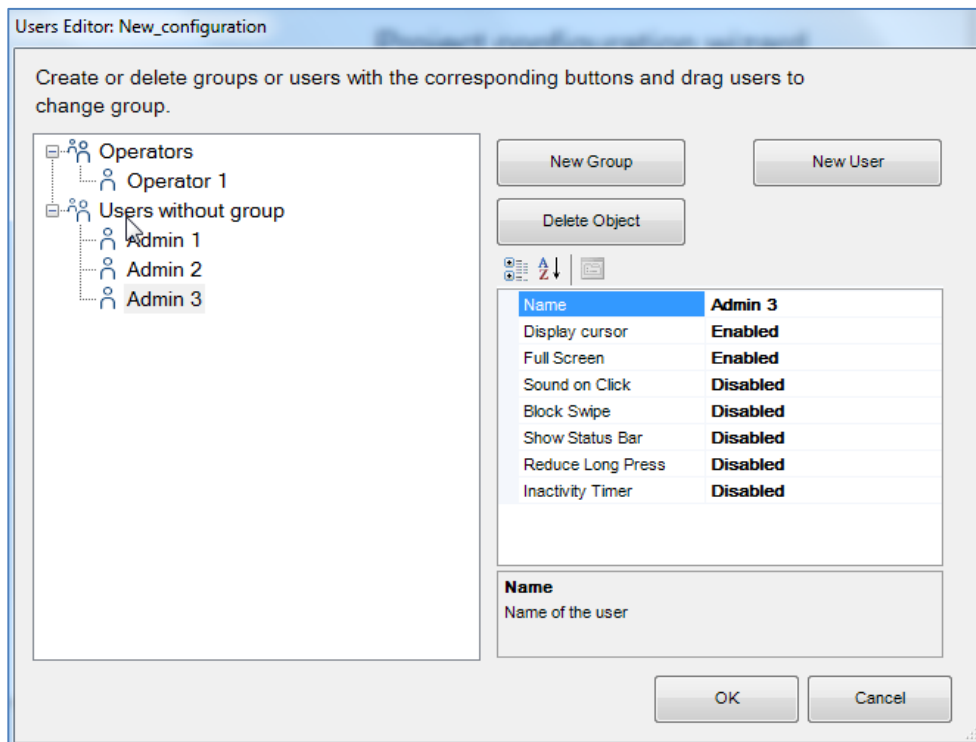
Users Editor: New_configuration

Create or delete groups or users with the corresponding buttons and drag users to change group.

Operators
Operator 1
Users without group
Admin 1
Admin 2
Admin 3

New Group
New User
Delete Object

| Name | Admin 3 |
|---|---|
| Display cursor | Enabled |
| Full Screen | Enabled |
| Sound on Click | Disabled |
| Block Swipe | Disabled |
| Show Status Bar | Disabled |
| Reduce Long Press | Disabled |
| Inactivity Timer | Disabled |

Name
Name of the user

OK
Cancel